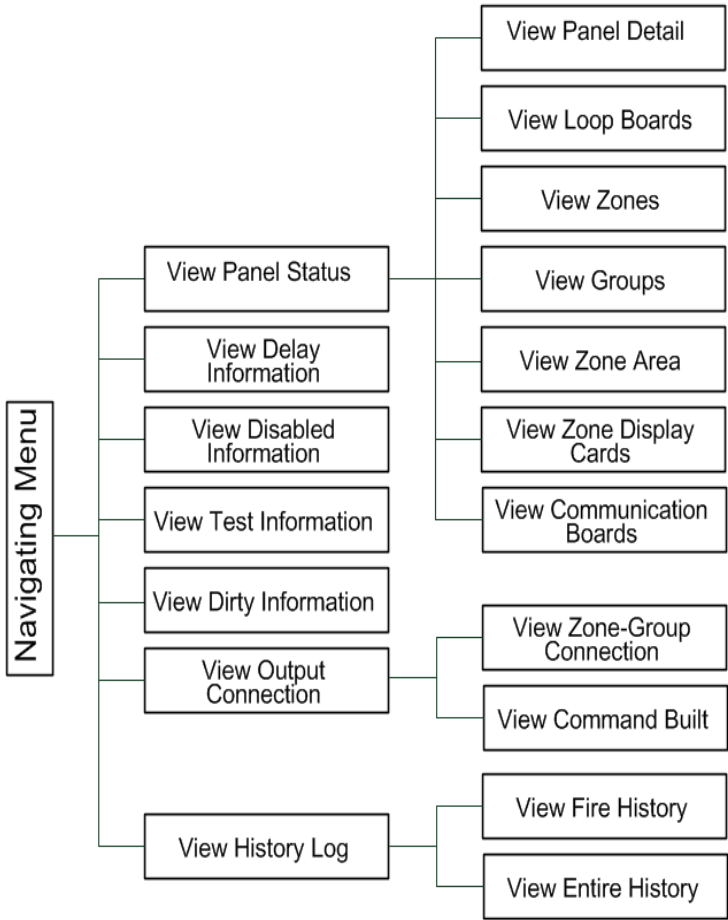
Navigating Menu

View Panel Status

View Panel Detail

View Loop Boards

View Zones

View Groups

View Zone Area

View Zone Display Cards

View Communication Boards

View Delay Information

View Disabled Information

View Test Information

View Dirty Information

View Output Connection

View Zone-Group Connection

View Command Built

View History Log

View Fire History

View Entire History